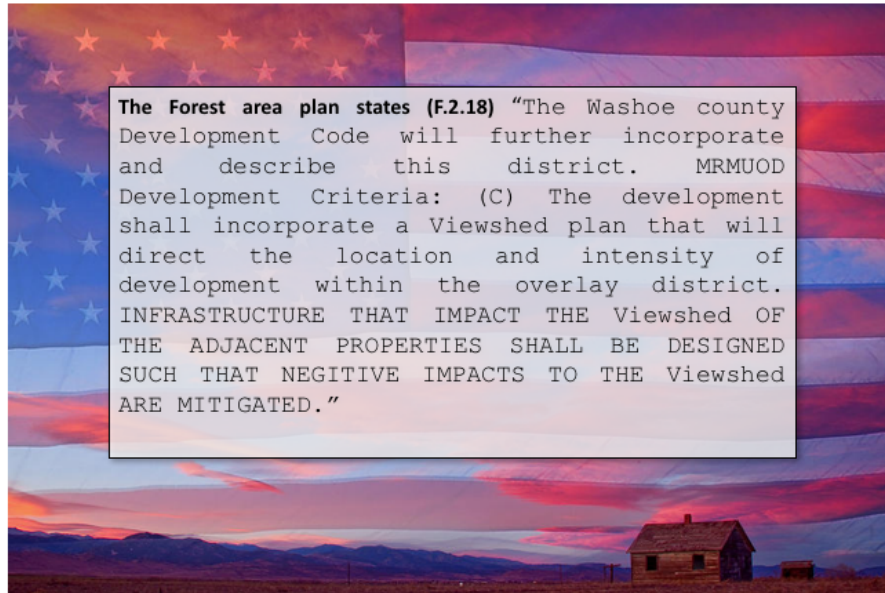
**The Forest area plan states (F.2.18)** “The Washoe county Development Code will further incorporate and describe this district. MRMUOD Development Criteria: (C) The development shall incorporate a Viewshed plan that will direct the location and intensity of development within the overlay district. INFRASTRUCTURE THAT IMPACT THE Viewshed OF THE ADJACENT PROPERTIES SHALL BE DESIGNED SUCH THAT NEGITIVE IMPACTS TO THE Viewshed ARE MITIGATED.”